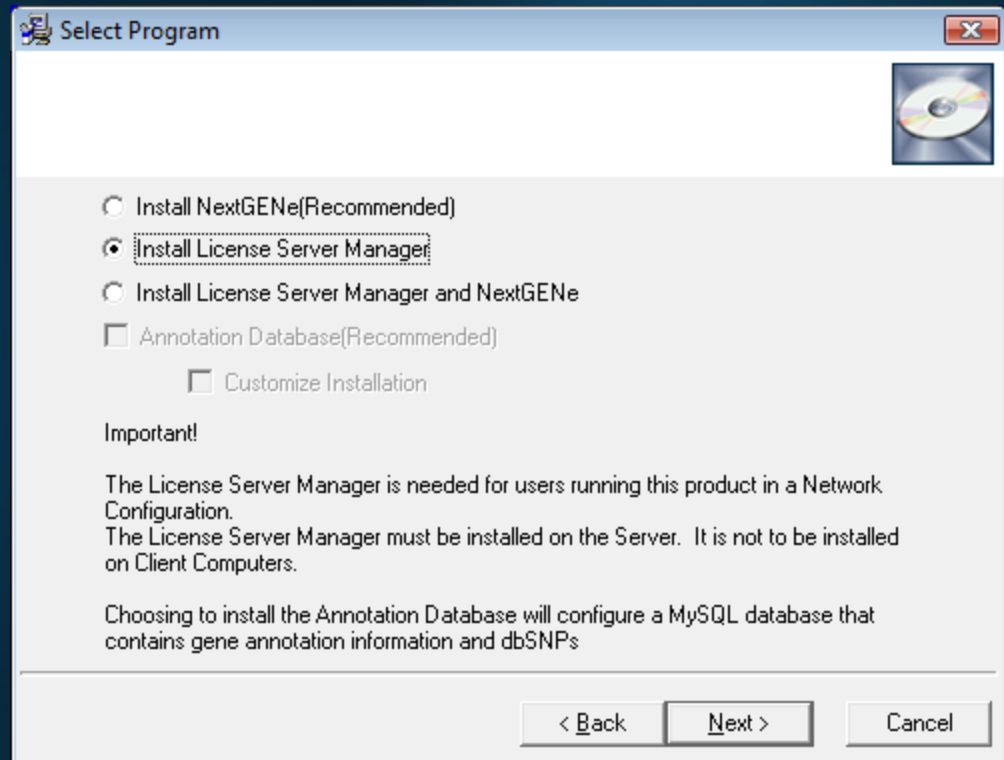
Select Program

Install NextGENe(Recommended)

Install License Server Manager

Install License Server Manager and NextGENe

Annotation Database(Recommended)

Customize Installation

Important!

The License Server Manager is needed for users running this product in a Network Configuration.
The License Server Manager must be installed on the Server. It is not to be installed on Client Computers.

Choosing to install the Annotation Database will configure a MySQL database that contains gene annotation information and dbSNPs

< Back

Next >

Cancel